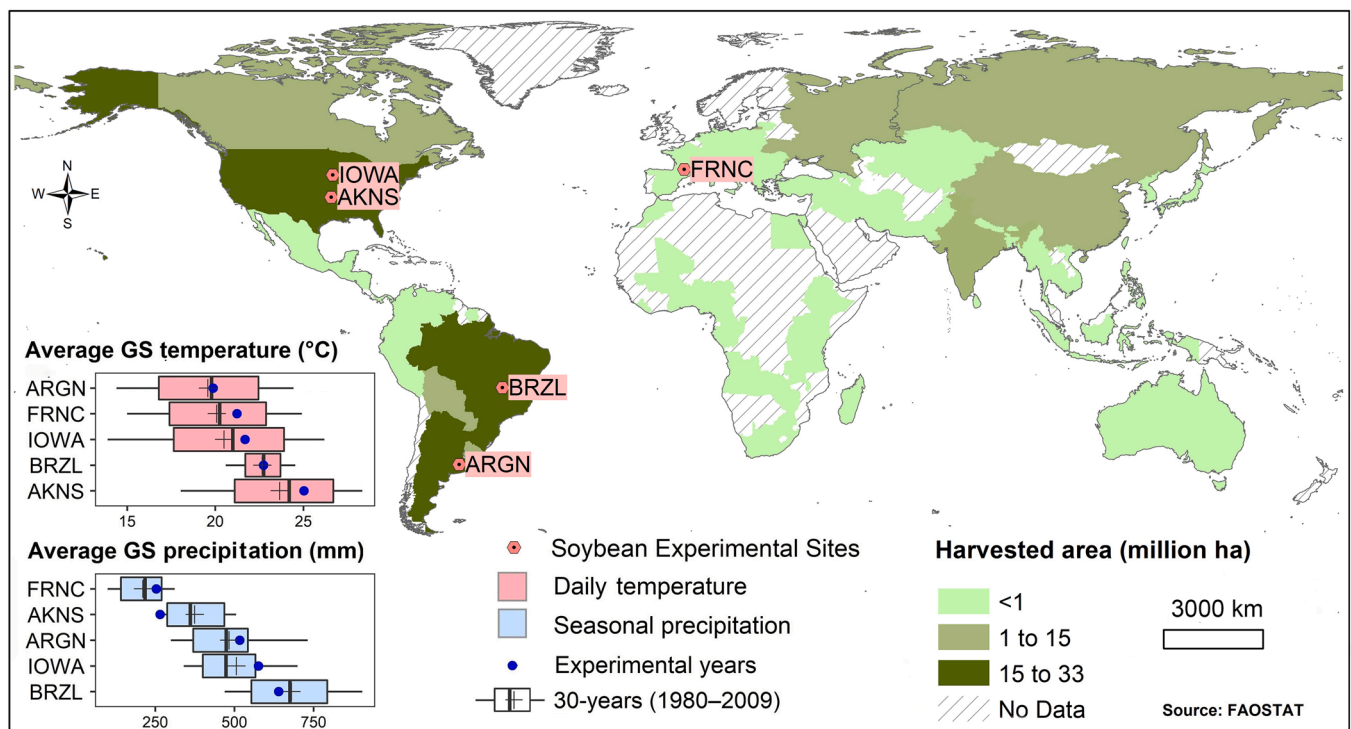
N
W E
S

IOWA
AKNS
FRNC
BRZL
ARGN

Average GS temperature (°C)

ARGN
FRNC
IOWA
BRZL
AKNS

15 20 25

Average GS precipitation (mm)

FRNC
AKNS
ARGN
IOWA
BRZL

250 500 750

Soybean Experimental Sites
Daily temperature
Seasonal precipitation
Experimental years
30-years (1980–2009)

Harvested area (million ha)

<1
1 to 15
15 to 33
No Data

3000 km

Source: FAOSTAT